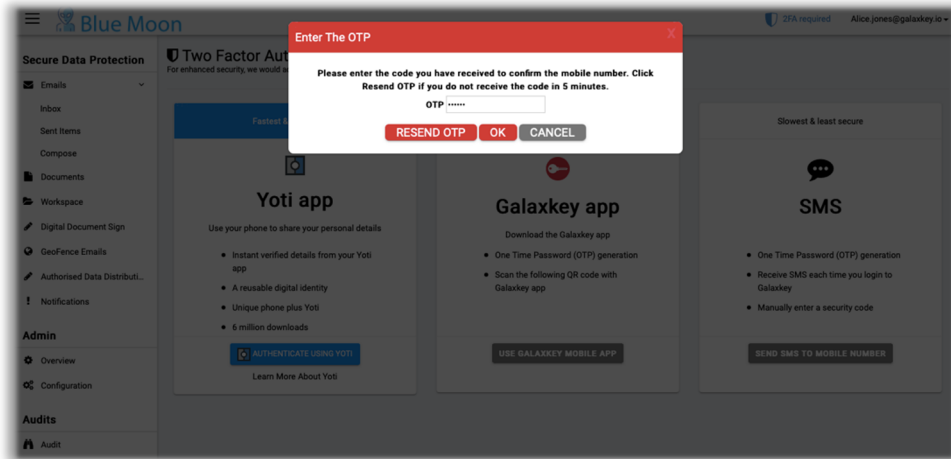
Blue Moon

2FA required Alice.jones@galaxkey.io

Secure Data Protection

Emails

Inbox

Sent Items

Compose

Documents

Workspace

Digital Document Sign

GeoFence Emails

Authorised Data Distributi...

Notifications

Admin

Overview

Configuration

Audits

Audit

Two Factor Aut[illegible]

For enhanced security, we would a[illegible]

Enter The OTP

Please enter the code you have received to confirm the mobile number. Click Resend OTP if you do not receive the code in 5 minutes.

OTP ••••••

RESEND OTP OK CANCEL

Fastest &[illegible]

Yoti app

Use your phone to share your personal details

- Instant verified details from your Yoti app
- A reusable digital identity
- Unique phone plus Yoti
- 6 million downloads

AUTHENTICATE USING YOTI

Learn More About Yoti

Galaxkey app

Download the Galaxkey app

- One Time Password (OTP) generation
- Scan the following QR code with Galaxkey app

USE GALAXKEY MOBILE APP

Slowest & least secure

SMS

- One Time Password (OTP) generation
- Receive SMS each time you login to Galaxkey
- Manually enter a security code

SEND SMS TO MOBILE NUMBER